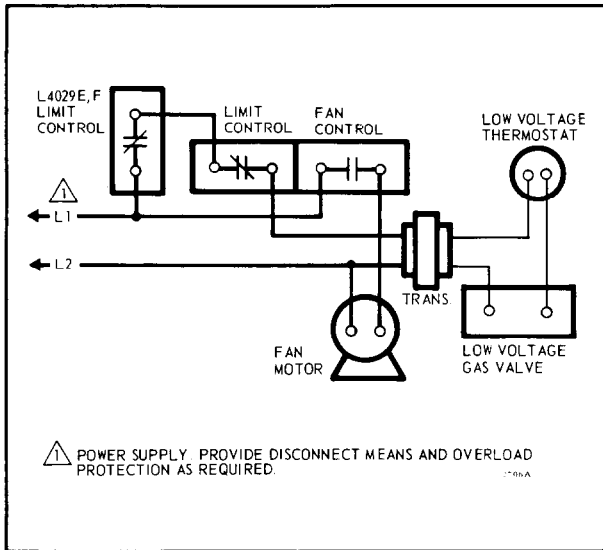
L4029E, F LIMIT CONTROL

LIMIT CONTROL

FAN CONTROL

LOW VOLTAGE THERMOSTAT

1

L1

L2

TRANS.

FAN MOTOR

LOW VOLTAGE GAS VALVE

1 POWER SUPPLY. PROVIDE DISCONNECT MEANS AND OVERLOAD PROTECTION AS REQUIRED.

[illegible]